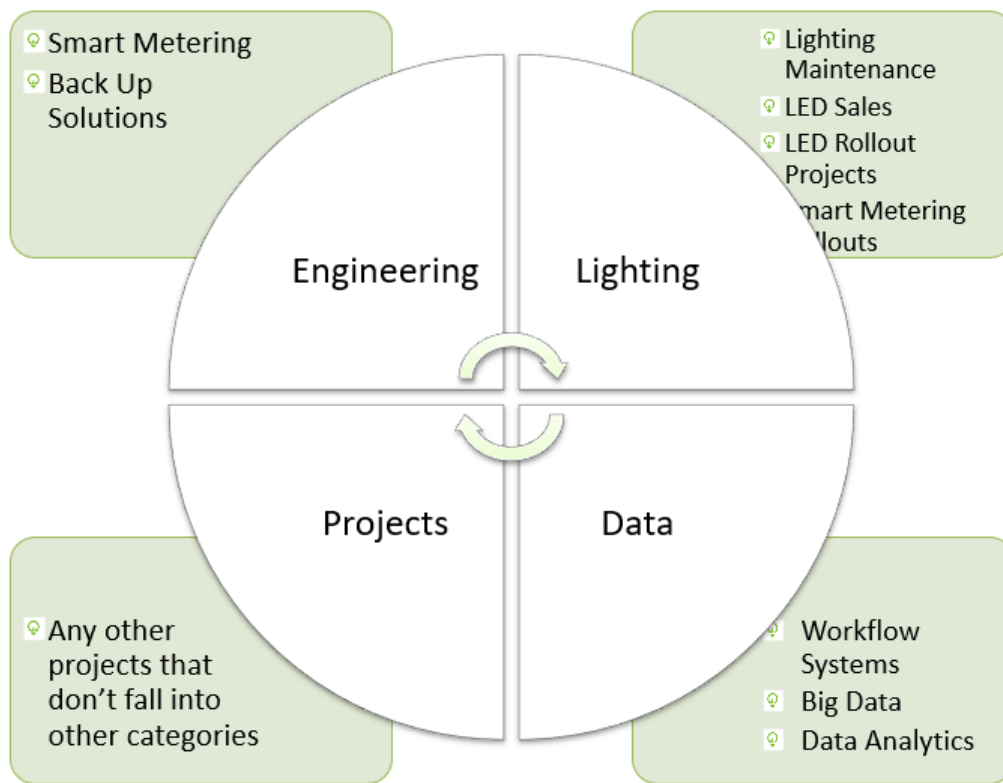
Smart Metering
Back Up Solutions

Lighting Maintenance
LED Sales
LED Rollout Projects
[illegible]mart Metering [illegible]llouts

Engineering

Lighting

Projects

Data

Any other projects that don’t fall into other categories

Workflow Systems
Big Data
Data Analytics